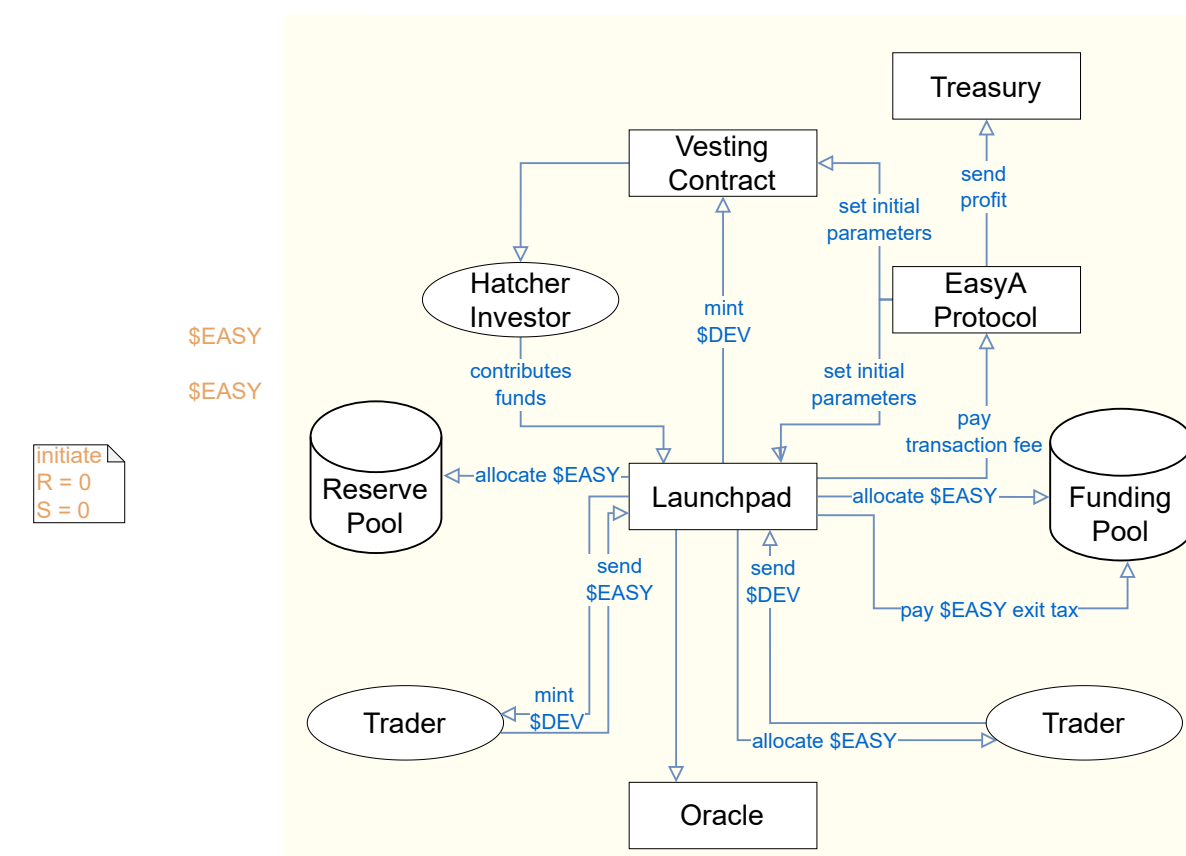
Treasury

Vesting Contract

send profit

set initial parameters

Hatcher Investor

EasyA Protocol

$EASY

mint $DEV

$EASY

contributes funds

set initial parameters

pay transaction fee

initiate
R = 0
S = 0

Reserve Pool

allocate $EASY

Launchpad

allocate $EASY

Funding Pool

send $EASY

send $DEV

pay $EASY exit tax

mint $DEV

Trader

Trader

allocate $EASY

Oracle